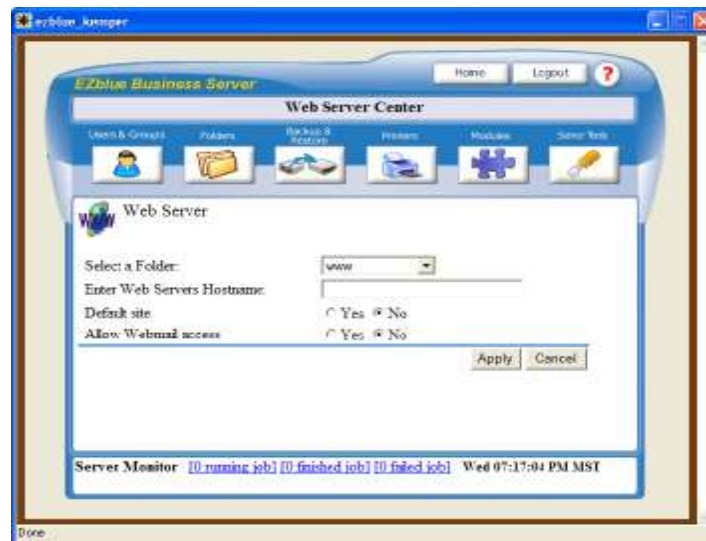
ezblue_kemper

EZblue Business Server

Home Logout ?

Web Server Center

Users & Groups Folders Backup & Restore Printers Modules Server Tools

Web Server

Select a Folder: www

Enter Web Servers Hostname:

Default site Yes No

Allow Webmail access Yes No

Apply Cancel

Server Monitor [0 running job] [0 finished job] [0 failed job] Wed 07:17:04 PM MST

Done